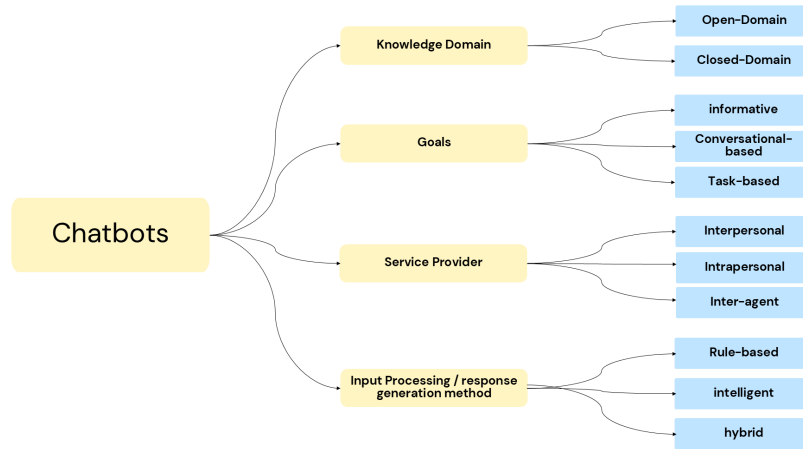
Chatbots

Knowledge Domain
Open-Domain
Closed-Domain

Goals
informative
Conversational-based
Task-based

Service Provider
Interpersonal
Intrapersonal
Inter-agent

Input Processing / response generation method
Rule-based
intelligent
hybrid